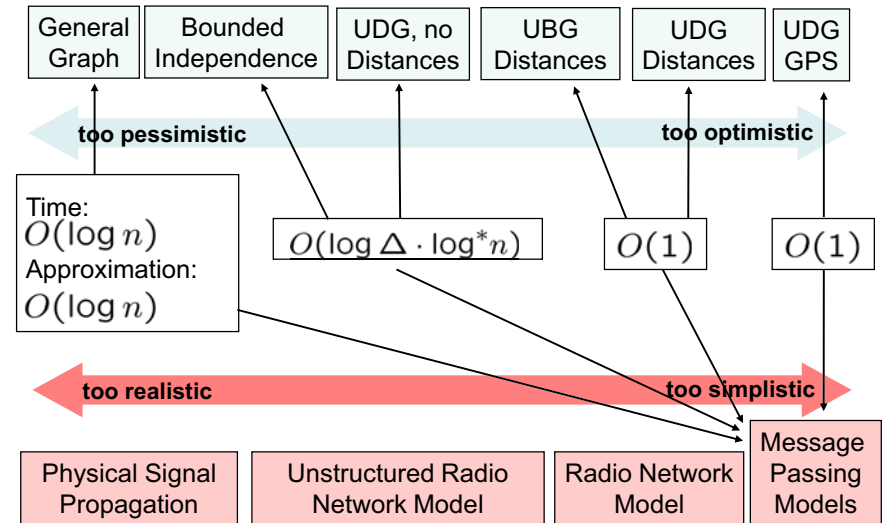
General Graph

Bounded Independence

UDG, no Distances

UBG Distances

UDG Distances

UDG GPS

too pessimistic

too optimistic

Time:
$O(\log n)$
Approximation:
$O(\log n)$

$O(\log \Delta \cdot \log^* n)$

$O(1)$

$O(1)$

too realistic

too simplistic

Physical Signal Propagation

Unstructured Radio Network Model

Radio Network Model

Message Passing Models